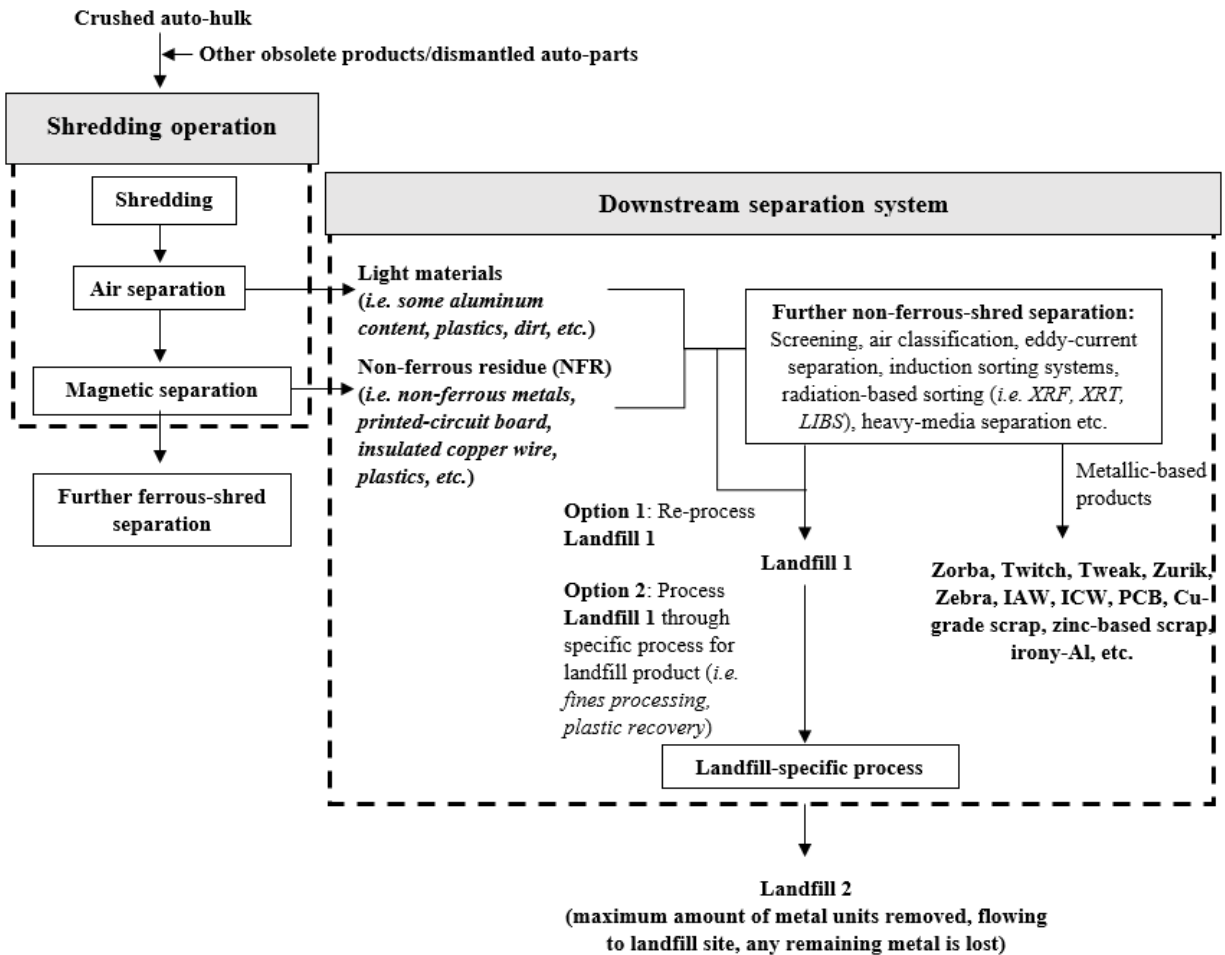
Crushed auto-hulk

Other obsolete products/dismantled auto-parts

Shredding operation

Shredding

Air separation

Magnetic separation

Further ferrous-shred separation

Downstream separation system

Light materials (*i.e. some aluminum content, plastics, dirt, etc.*)

Non-ferrous residue (NFR) (*i.e. non-ferrous metals, printed-circuit board, insulated copper wire, plastics, etc.*)

Further non-ferrous-shred separation: Screening, air classification, eddy-current separation, induction sorting systems, radiation-based sorting (*i.e. XRF, XRT, LIBS*), heavy-media separation etc.

Metallic-based products

Option 1: Re-process Landfill 1

Landfill 1

Option 2: Process Landfill 1 through specific process for landfill product (*i.e. fines processing, plastic recovery*)

Zorba, Twitch, Tweak, Zurik, Zebra, IAW, ICW, PCB, Cu-grade scrap, zinc-based scrap, irony-Al, etc.

Landfill-specific process

Landfill 2
(maximum amount of metal units removed, flowing to landfill site, any remaining metal is lost)